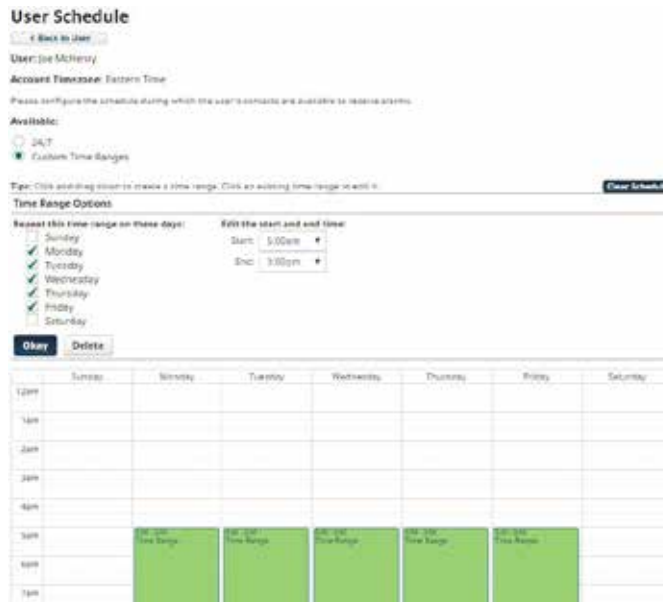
User Schedule

< Back to User

User: Joe McHenry

Account Timezone: Eastern Time

Please configure the schedule during which the user's contacts are available to receive alarms.

Available:

24/7

Custom Time Ranges

Tip: Click and drag down to create a time range. Click an existing time range to edit it.

Clear Schedule

Time Range Options

Repeat this time range on these days:

Sunday
Monday
Tuesday
Wednesday
Thursday
Friday
Saturday

Edit the start and end time:

Start: 5:00am

End: 3:00pm

Okay

Delete

| | Sunday | Monday | Tuesday | Wednesday | Thursday | Friday | Saturday |
|---|---|---|---|---|---|---|---|
| 12am | | | | | | | |
| 1am | | | | | | | |
| 2am | | | | | | | |
| 3am | | | | | | | |
| 4am | | | | | | | |
| 5am | | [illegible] Time Range | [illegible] Time Range | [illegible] Time Range | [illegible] Time Range | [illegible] Time Range | |
| 6am | | | | | | | |
| 7am | | | | | | | |